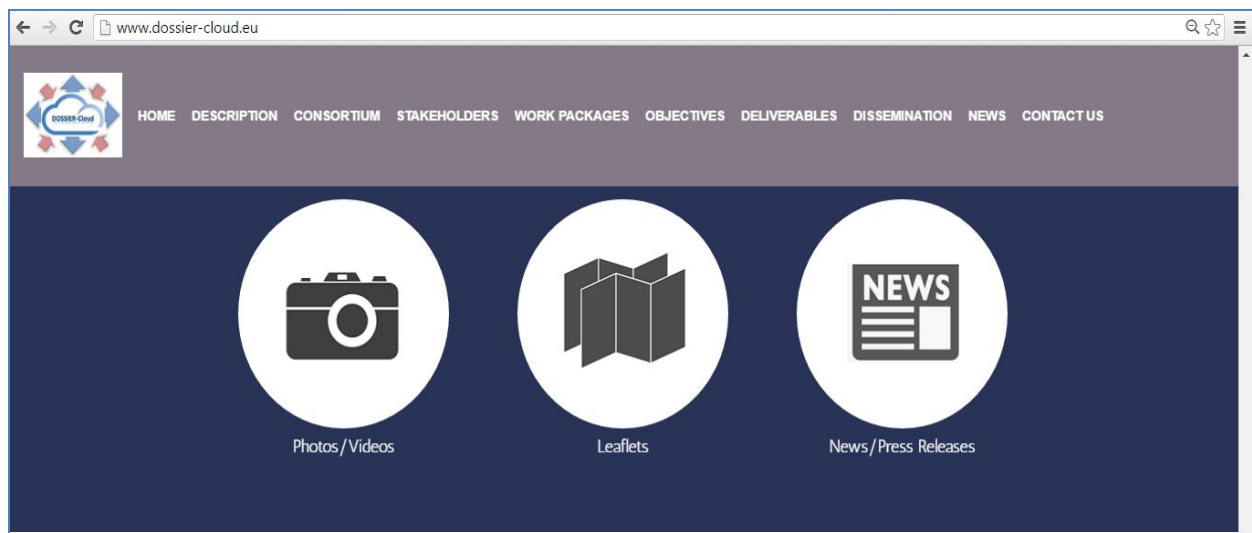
www.dossier-cloud.eu

DOSSIER-Cloud

HOME DESCRIPTION CONSORTIUM STAKEHOLDERS WORK PACKAGES OBJECTIVES DELIVERABLES DISSEMINATION NEWS CONTACT US

NEWS

Photos / Videos

Leaflets

News / Press Releases